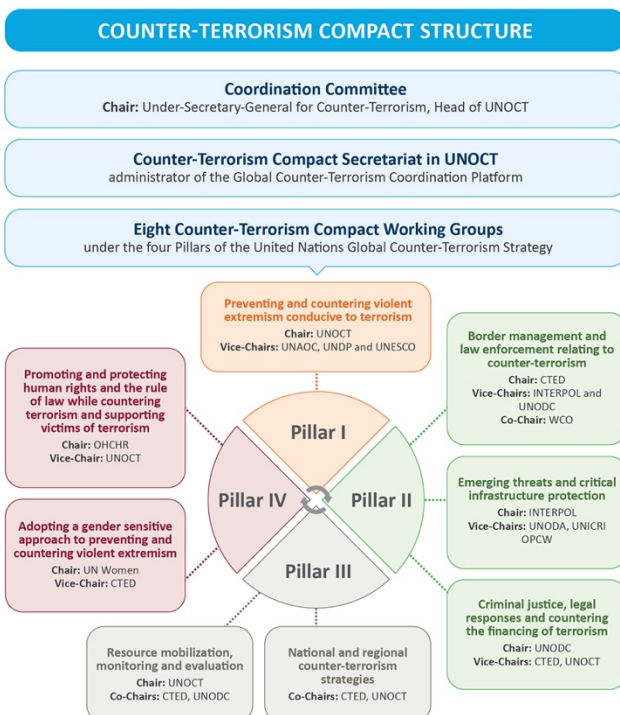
COUNTER-TERRORISM COMPACT STRUCTURE

Coordination Committee
Chair: Under-Secretary-General for Counter-Terrorism, Head of UNOCT

Counter-Terrorism Compact Secretariat in UNOCT
administrator of the Global Counter-Terrorism Coordination Platform

Eight Counter-Terrorism Compact Working Groups
under the four Pillars of the United Nations Global Counter-Terrorism Strategy

Preventing and countering violent extremism conducive to terrorism
Chair: UNOCT
Vice-Chairs: UNAOC, UNDP and UNESCO

Border management and law enforcement relating to counter-terrorism
Chair: CTED
Vice-Chairs: INTERPOL and UNODC
Co-Chair: WCO

Promoting and protecting human rights and the rule of law while countering terrorism and supporting victims of terrorism
Chair: OHCHR
Vice-Chair: UNOCT

Pillar I

Pillar IV

Pillar II

Pillar III

Emerging threats and critical infrastructure protection
Chair: INTERPOL
Vice-Chairs: UNODA, UNICRI OPCW

Adopting a gender sensitive approach to preventing and countering violent extremism
Chair: UN Women
Vice-Chair: CTED

Criminal justice, legal responses and countering the financing of terrorism
Chair: UNODC
Vice-Chairs: CTED, UNOCT

Resource mobilization, monitoring and evaluation
Chair: UNOCT
Co-Chairs: CTED, UNODC

National and regional counter-terrorism strategies
Co-Chairs: CTED, UNOCT